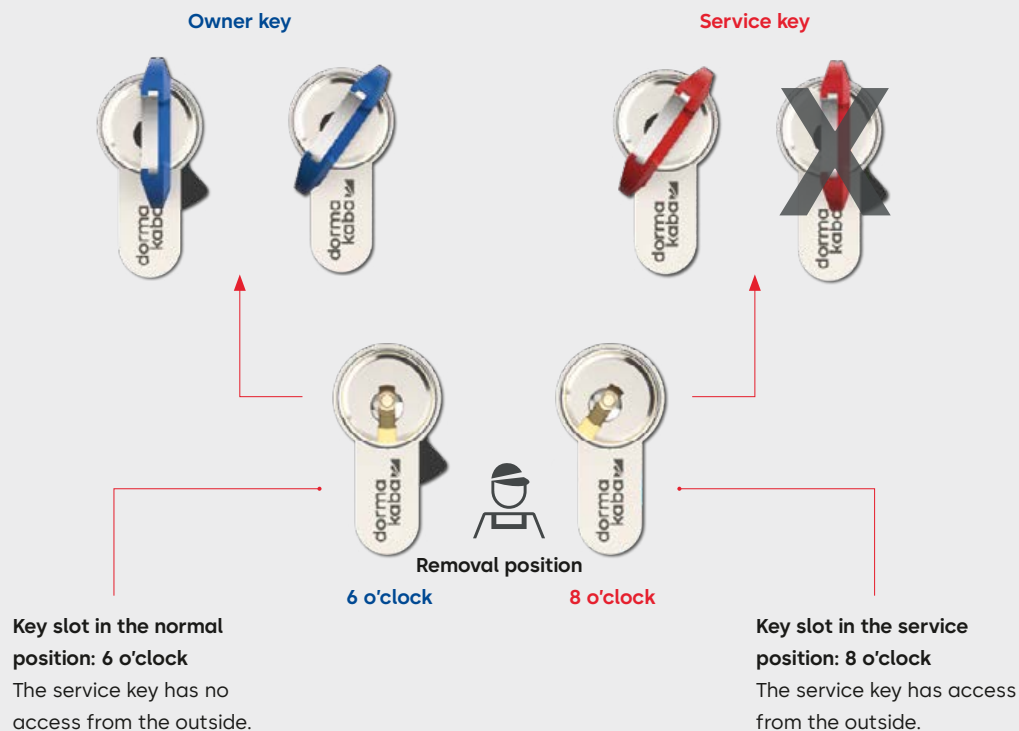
Owner key

Service key

dorma kaba

dorma kaba

dorma kaba

dorma kaba

dorma kaba

dorma kaba

Removal position

6 o'clock

8 o'clock

**Key slot in the normal position: 6 o'clock**
The service key has no access from the outside.

**Key slot in the service position: 8 o'clock**
The service key has access from the outside.